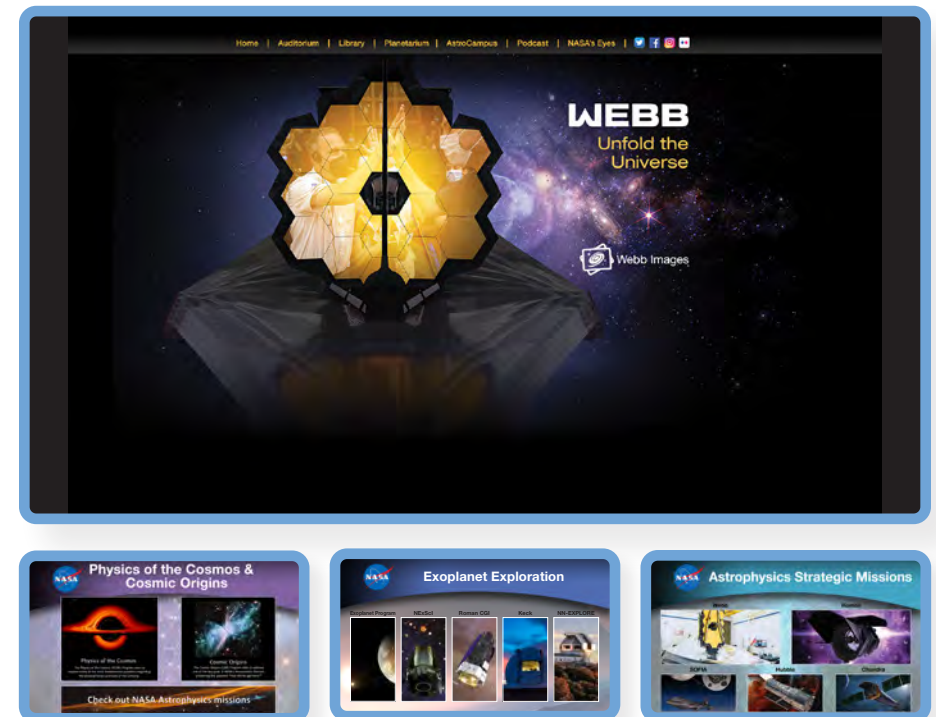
Home | Auditorium | Library | Planetarium | AstroCampus | Podcast | NASA's Eyes |

WEBB
Unfold the Universe

Webb Images

NASA
Physics of the Cosmos & Cosmic Origins

Physics of the Cosmos
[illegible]

Cosmic Origins
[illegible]

Check out NASA Astrophysics missions

NASA
Exoplanet Exploration

Exoplanet Program
NEXScI
Roman CGI
Keck
NN-EXPLORE

NASA
Astrophysics Strategic Missions

Webb
Roman
SOFIA
Hubble
Chandra